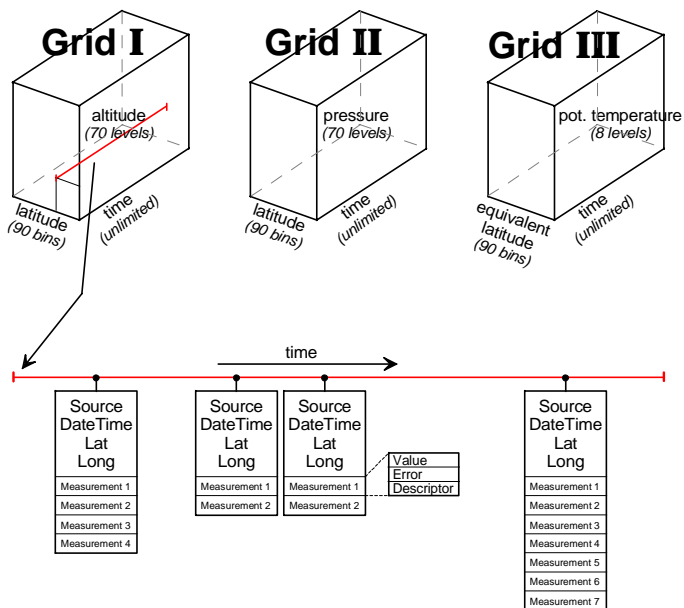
Grid I

altitude
(70 levels)

latitude
(90 bins)

time
(unlimited)

Grid II

pressure
(70 levels)

latitude
(90 bins)

time
(unlimited)

Grid III

pot. temperature
(8 levels)

equivalent latitude
(90 bins)

time
(unlimited)

time

Source
DateTime
Lat
Long

Measurement 1
Measurement 2
Measurement 3
Measurement 4

Source
DateTime
Lat
Long

Measurement 1
Measurement 2

Source
DateTime
Lat
Long

Measurement 1
Measurement 2

Value
Error
Descriptor

Source
DateTime
Lat
Long

Measurement 1
Measurement 2
Measurement 3
Measurement 4
Measurement 5
Measurement 6
Measurement 7